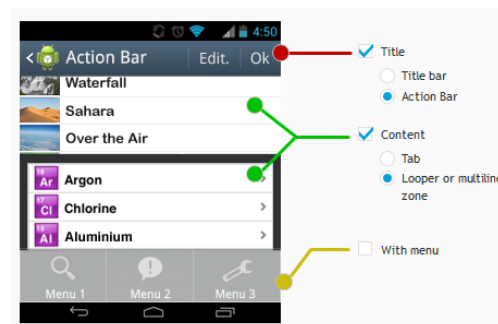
4:50

Action Bar Edit. Ok

Waterfall

Sahara

Over the Air

18 Ar Argon

17 Cl Chlorine

13 Al Aluminium

Menu 1 Menu 2 Menu 3

Title

Title bar

Action Bar

Content

Tab

Looper or multiline zone

With menu